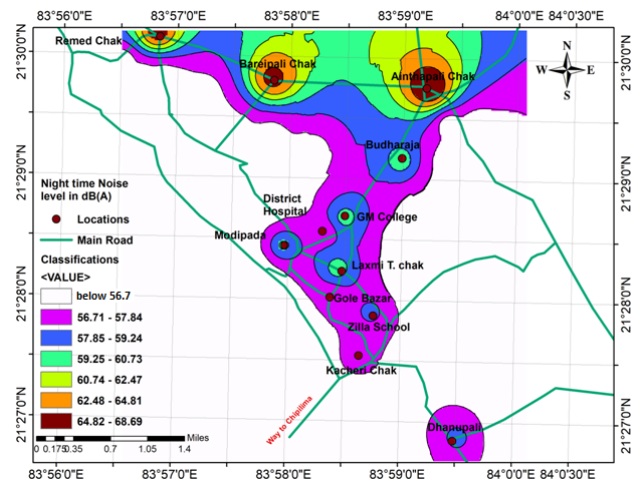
83°56'0"E 83°57'0"E 83°58'0"E 83°59'0"E 84°0'0"E 84°0'30"E

Remed Chak
Bareipali Chak
Ainthapali Chak
N
W E
S
21°30'0"N
21°30'0"N
Budharaja
21°29'0"N
21°29'0"N
Night time Noise level in dB(A)
Locations
Main Road
District Hospital
GM College
Modipada
Classifications
<VALUE>
Laxmi T. chak
21°28'0"N
21°28'0"N
below 56.7
Gole Bazar
56.71 - 57.84
Zilla School
57.85 - 59.24
59.25 - 60.73
Kacheri Chak
60.74 - 62.47
62.48 - 64.81
64.82 - 68.69
Way to Chiplima
Dhanupali
21°27'0"N
21°27'0"N
0 0.175 0.35 0.7 1.05 1.4 Miles

83°56'0"E 83°57'0"E 83°58'0"E 83°59'0"E 84°0'0"E 84°0'30"E